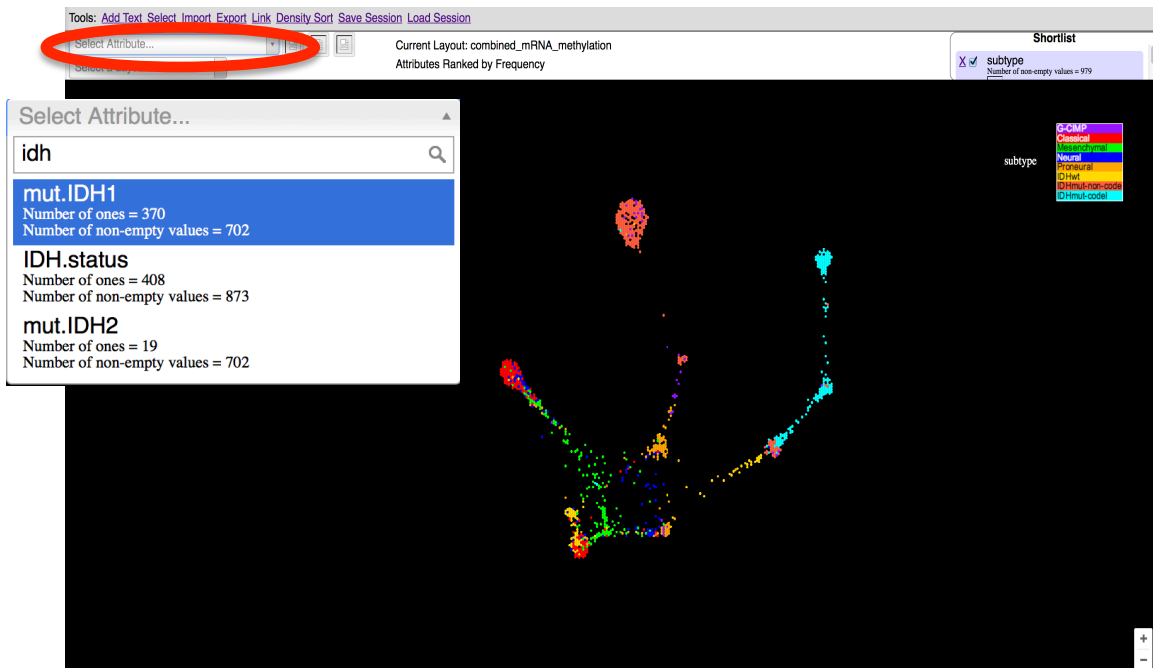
Tools: Add Text Select Import Export Link Density Sort Save Session Load Session

Select Attribute...

Current Layout: combined_mRNA_methylation
Attributes Ranked by Frequency

Shortlist
X subtype
Number of non-empty values = 979

Select Attribute...
idh

mut.IDH1
Number of ones = 370
Number of non-empty values = 702

IDH.status
Number of ones = 408
Number of non-empty values = 873

mut.IDH2
Number of ones = 19
Number of non-empty values = 702

subtype

G-CIMP
Classical
Mesenchymal
Neural
Proneural
IDHwt
IDHmut-non-code
IDHmut-codel

+
−